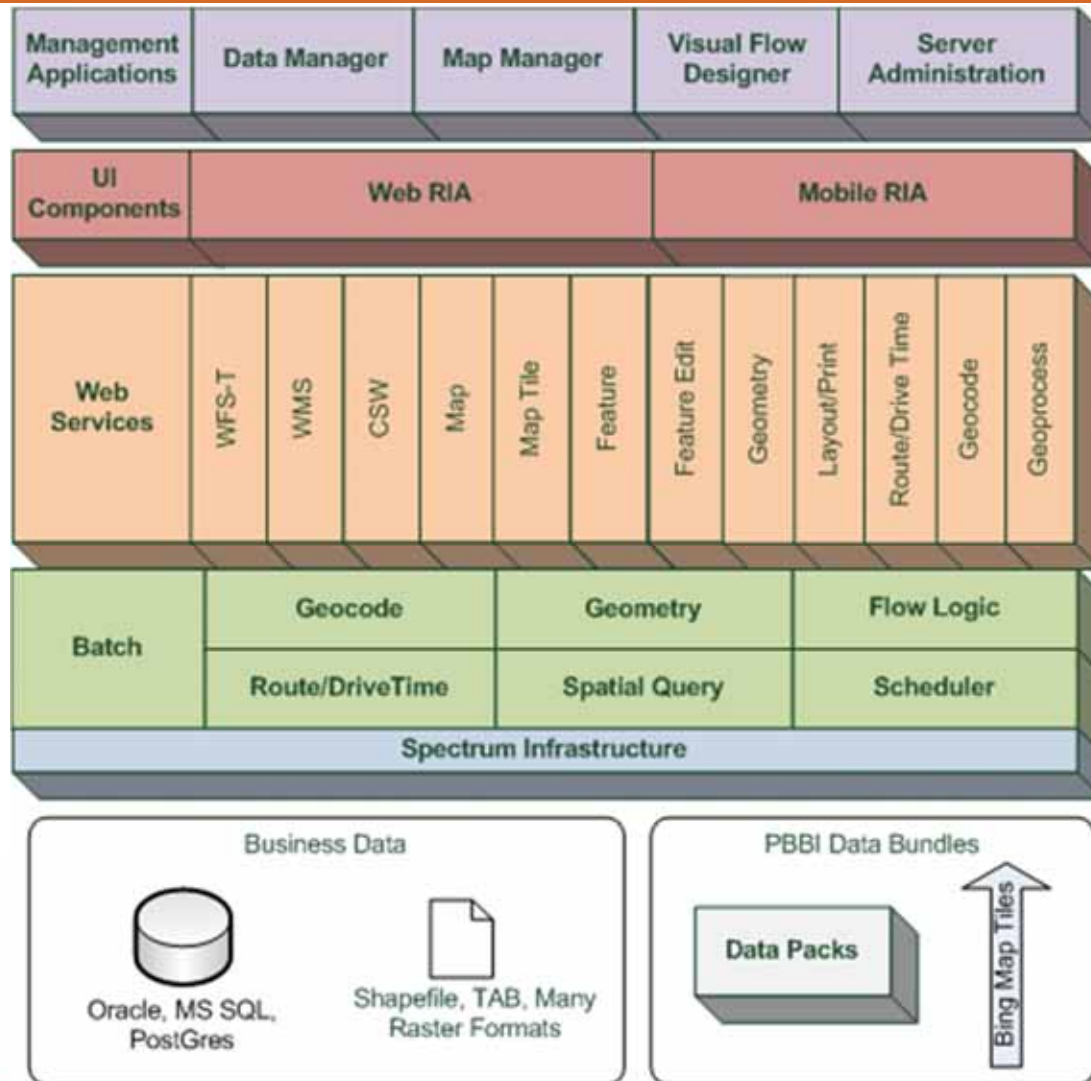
Management Applications

Data Manager

Map Manager

Visual Flow Designer

Server Administration

UI Components

Web RIA

Mobile RIA

Web Services

WFS-T

WMS

CSW

Map

Map Tile

Feature

Feature Edit

Geometry

Layout/Print

Route/Drive Time

Geocode

Geoprocess

Batch

Geocode

Geometry

Flow Logic

Route/DriveTime

Spatial Query

Scheduler

Spectrum Infrastructure

Business Data

Oracle, MS SQL, PostGres

Shapefile, TAB, Many Raster Formats

PBBI Data Bundles

Data Packs

Bing Map Tiles